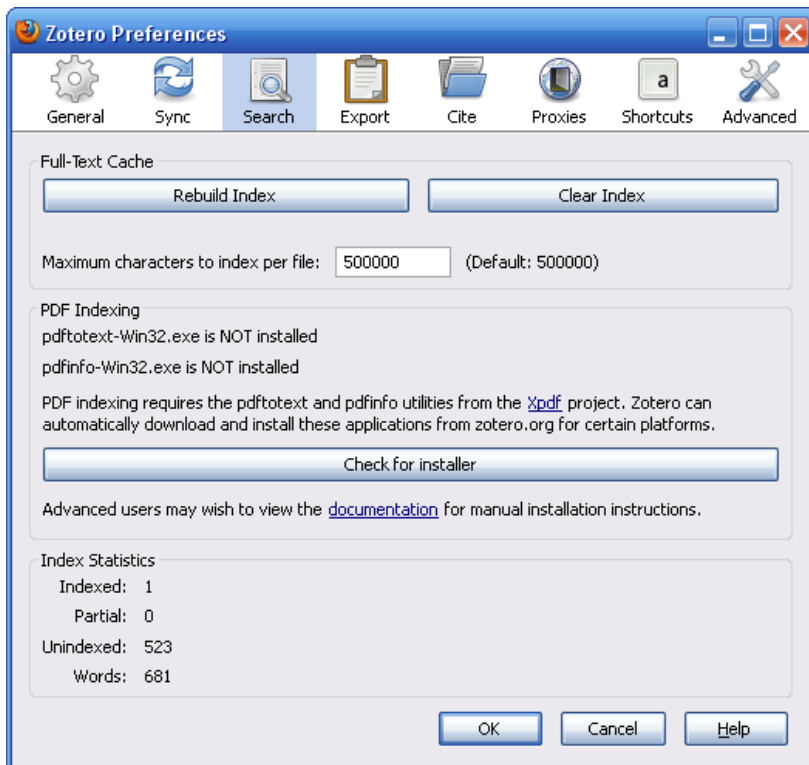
Zotero Preferences

General Sync Search Export Cite Proxies a Shortcuts Advanced

Full-Text Cache

Rebuild Index

Clear Index

Maximum characters to index per file: 500000 (Default: 500000)

PDF Indexing

pdftotext-Win32.exe is NOT installed

pdfinfo-Win32.exe is NOT installed

PDF indexing requires the pdftotext and pdfinfo utilities from the Xpdf project. Zotero can automatically download and install these applications from zotero.org for certain platforms.

Check for installer

Advanced users may wish to view the documentation for manual installation instructions.

Index Statistics

Indexed: 1

Partial: 0

Unindexed: 523

Words: 681

OK

Cancel

Help